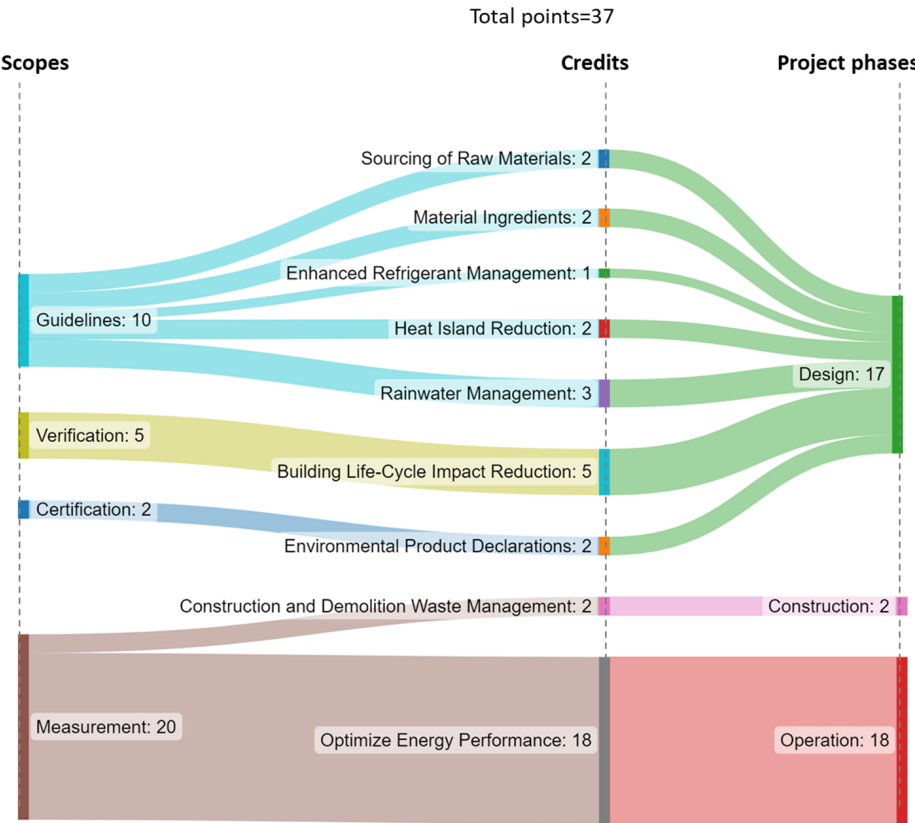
Total points=37

Scopes

Credits

Project phases

Sourcing of Raw Materials: 2

Material Ingredients: 2

Enhanced Refrigerant Management: 1

Guidelines: 10

Heat Island Reduction: 2

Rainwater Management: 3

Design: 17

Verification: 5

Building Life-Cycle Impact Reduction: 5

Certification: 2

Environmental Product Declarations: 2

Construction and Demolition Waste Management: 2

Construction: 2

Measurement: 20

Optimize Energy Performance: 18

Operation: 18